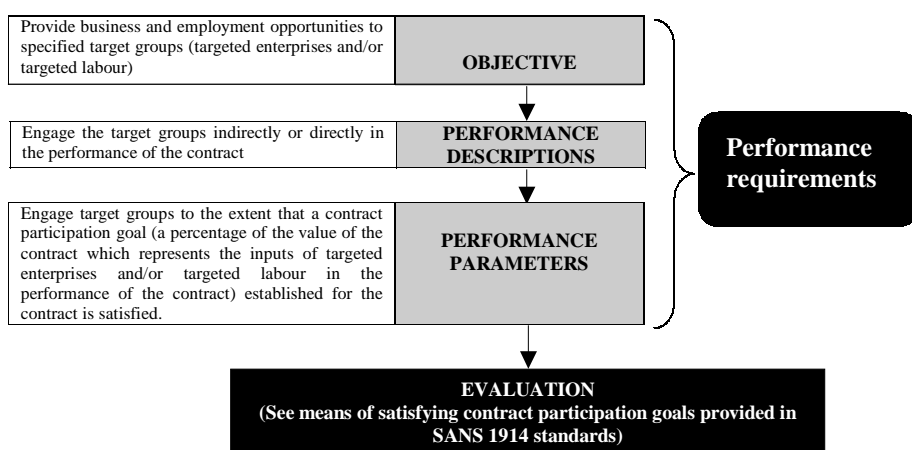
Provide business and employment opportunities to specified target groups (targeted enterprises and/or targeted labour)

OBJECTIVE

Engage the target groups indirectly or directly in the performance of the contract

PERFORMANCE DESCRIPTIONS

Engage target groups to the extent that a contract participation goal (a percentage of the value of the contract which represents the inputs of targeted enterprises and/or targeted labour in the performance of the contract) established for the contract is satisfied.

PERFORMANCE PARAMETERS

Performance requirements

EVALUATION
(See means of satisfying contract participation goals provided in SANS 1914 standards)